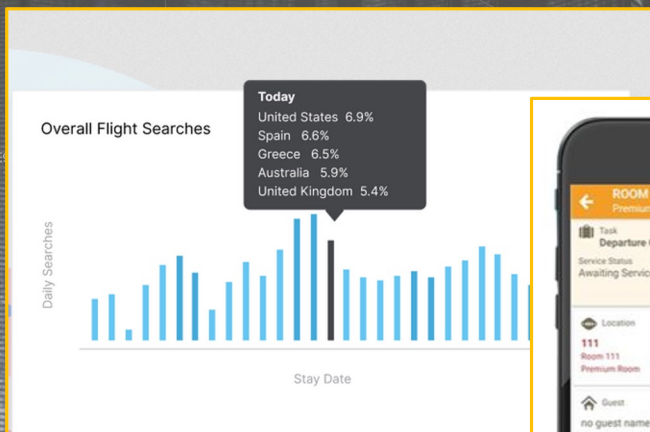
Overall Flight Searches

Today
United States 6.9%
Spain 6.6%
Greece 6.5%
Australia 5.9%
United Kingdom 5.4%

Daily Searches

Stay Date

ROOM
Premium

Task
Departure

Service Status
Awaiting Servic

Location
111
Room 111
Premium Room

Guest
no guest name